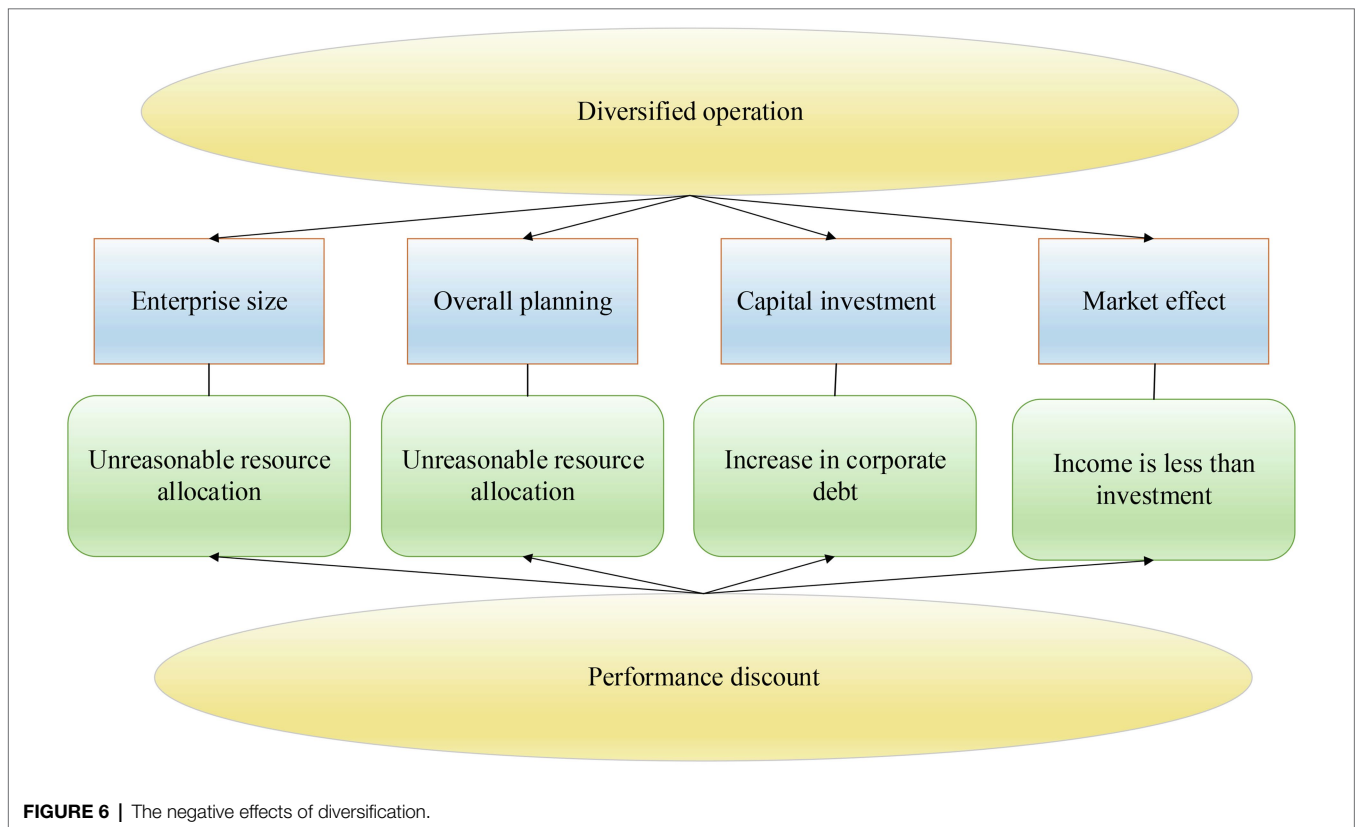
Diversified operation

Enterprise size

Overall planning

Capital investment

Market effect

Unreasonable resource allocation

Unreasonable resource allocation

Increase in corporate debt

Income is less than investment

Performance discount

FIGURE 6 | The negative effects of diversification.